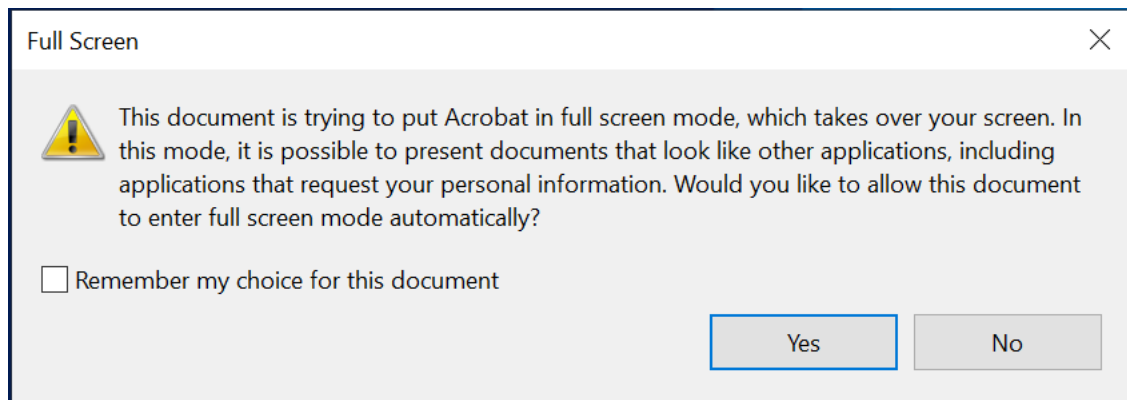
Full Screen

This document is trying to put Acrobat in full screen mode, which takes over your screen. In this mode, it is possible to present documents that look like other applications, including applications that request your personal information. Would you like to allow this document to enter full screen mode automatically?

Remember my choice for this document

Yes

No